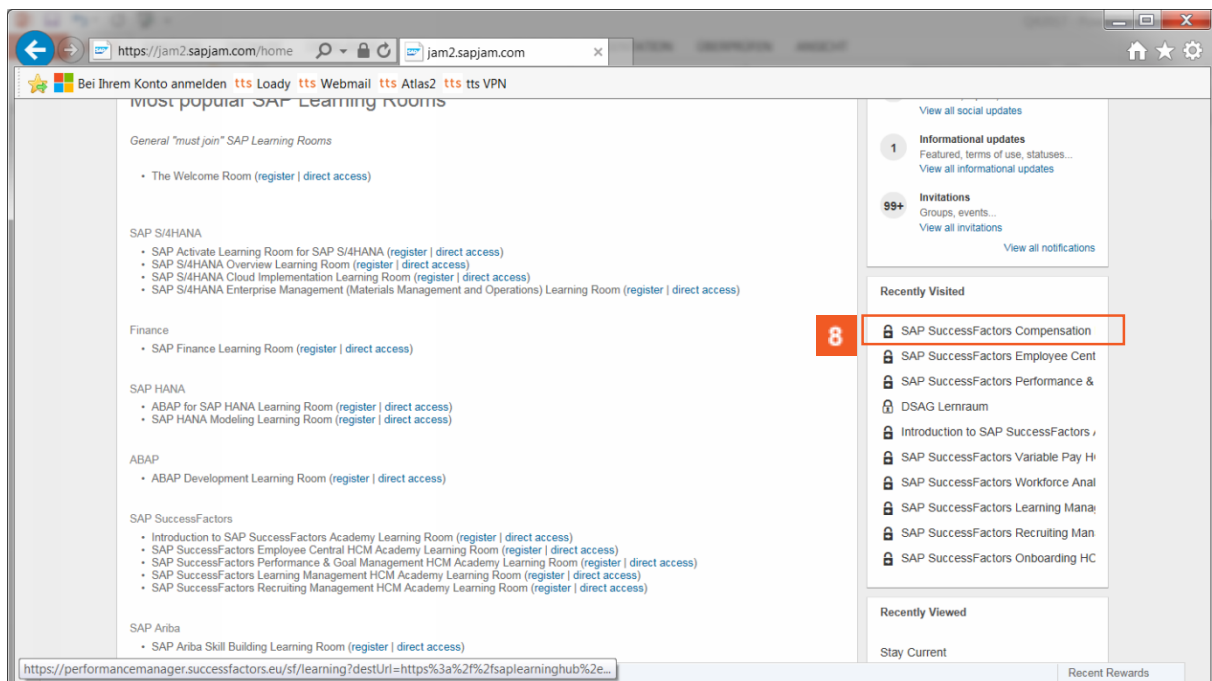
https://jam2.sapjam.com/home
jam2.sapjam.com

Bei Ihrem Konto anmelden tts Loady tts Webmail tts Atlas2 tts tts VPN

Most popular SAP Learning Rooms

General "must join" SAP Learning Rooms

• The Welcome Room (register | direct access)

SAP S/4HANA

• SAP Activate Learning Room for SAP S/4HANA (register | direct access)
• SAP S/4HANA Overview Learning Room (register | direct access)
• SAP S/4HANA Cloud Implementation Learning Room (register | direct access)
• SAP S/4HANA Enterprise Management (Materials Management and Operations) Learning Room (register | direct access)

Finance

• SAP Finance Learning Room (register | direct access)

SAP HANA

• ABAP for SAP HANA Learning Room (register | direct access)
• SAP HANA Modeling Learning Room (register | direct access)

ABAP

• ABAP Development Learning Room (register | direct access)

SAP SuccessFactors

• Introduction to SAP SuccessFactors Academy Learning Room (register | direct access)
• SAP SuccessFactors Employee Central HCM Academy Learning Room (register | direct access)
• SAP SuccessFactors Performance & Goal Management HCM Academy Learning Room (register | direct access)
• SAP SuccessFactors Learning Management HCM Academy Learning Room (register | direct access)
• SAP SuccessFactors Recruiting Management HCM Academy Learning Room (register | direct access)

SAP Ariba

• SAP Ariba Skill Building Learning Room (register | direct access)

https://performancemanager.successfactors.eu/sf/learning?destUrl=https%3a%2f%2fsaplearninghub%2e...

View all social updates

1
Informational updates
Featured, terms of use, statuses...
View all informational updates

99+
Invitations
Groups, events...
View all invitations

View all notifications

Recently Visited

8
SAP SuccessFactors Compensation
SAP SuccessFactors Employee Cent
SAP SuccessFactors Performance &
DSAG Lernraum
Introduction to SAP SuccessFactors
SAP SuccessFactors Variable Pay H
SAP SuccessFactors Workforce Anal
SAP SuccessFactors Learning Mana
SAP SuccessFactors Recruiting Man
SAP SuccessFactors Onboarding HC

Recently Viewed

Stay Current

Recent Rewards